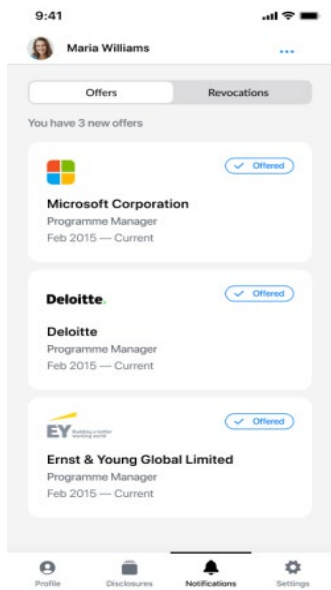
9:41

Maria Williams

...

Offers

Revocations

You have 3 new offers

Offered

Microsoft Corporation

Programme Manager

Feb 2015 — Current

Deloitte.

Offered

Deloitte

Programme Manager

Feb 2015 — Current

EY Building a better working world

Offered

Ernst & Young Global Limited

Programme Manager

Feb 2015 — Current

Profile

Disclosures

Notifications

Settings